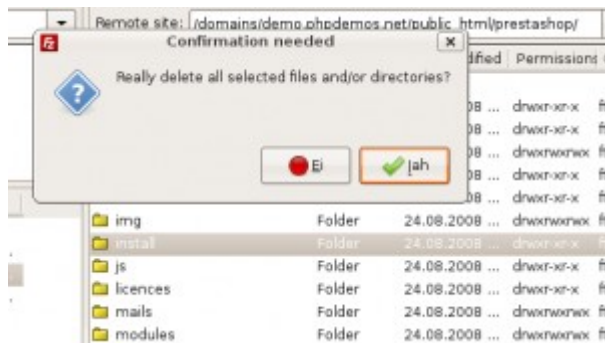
Remote site: /domains/demo.phpdemos.net/public_html/prestashop/

Confirmation needed

Really delete all selected files and/or directories?

Ei

Jah

dified | Permissions

08 ... drwxr-xr-x
08 ... drwxr-xr-x
08 ... drwxrwxrwx
08 ... drwxr-xr-x
08 ... drwxr-xr-x

| | | | |
|---|---|---|---|
| img | Folder | 24.08.2008 ... | drwxrwxrwx |
| install | Folder | 24.08.2008 ... | drwxr-xr-x |
| js | Folder | 24.08.2008 ... | drwxr-xr-x |
| licences | Folder | 24.08.2008 ... | drwxr-xr-x |
| mails | Folder | 24.08.2008 ... | drwxrwxrwx |
| modules | Folder | 24.08.2008 ... | drwxrwxrwx |